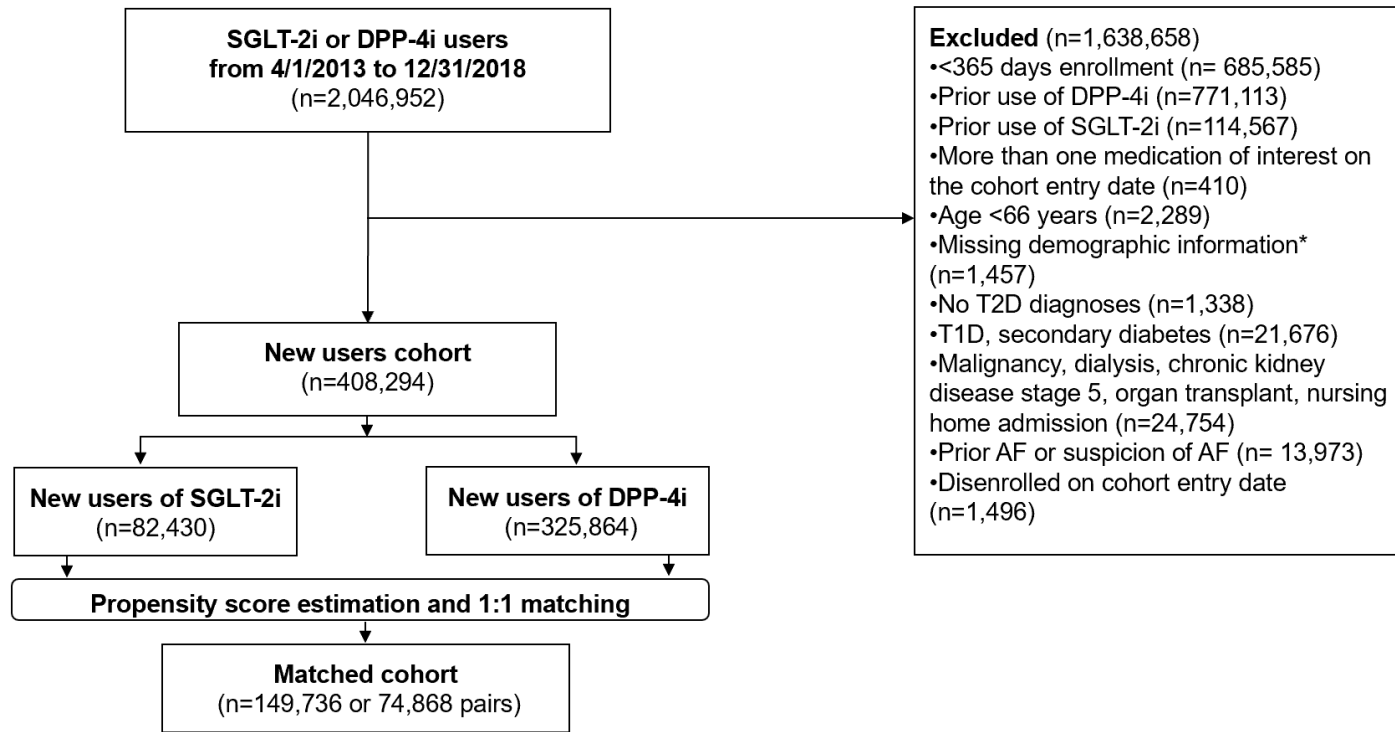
**SGLT-2i or DPP-4i users from 4/1/2013 to 12/31/2018**
(n=2,046,952)

**Excluded** (n=1,638,658)
•<365 days enrollment (n= 685,585)
•Prior use of DPP-4i (n=771,113)
•Prior use of SGLT-2i (n=114,567)
•More than one medication of interest on the cohort entry date (n=410)
•Age <66 years (n=2,289)
•Missing demographic information* (n=1,457)
•No T2D diagnoses (n=1,338)
•T1D, secondary diabetes (n=21,676)
•Malignancy, dialysis, chronic kidney disease stage 5, organ transplant, nursing home admission (n=24,754)
•Prior AF or suspicion of AF (n= 13,973)
•Disenrolled on cohort entry date (n=1,496)

**New users cohort**
(n=408,294)

**New users of SGLT-2i**
(n=82,430)

**New users of DPP-4i**
(n=325,864)

**Propensity score estimation and 1:1 matching**

**Matched cohort**
(n=149,736 or 74,868 pairs)